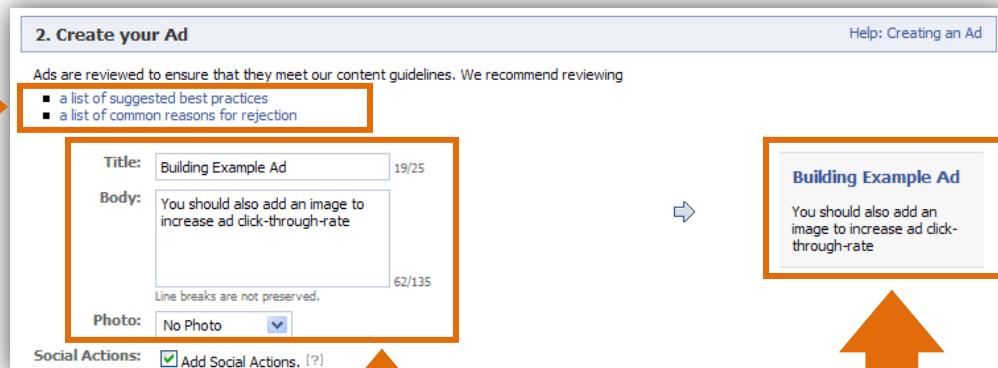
2. Create your Ad

Help: Creating an Ad

Ads are reviewed to ensure that they meet our content guidelines. We recommend reviewing

- a list of suggested best practices
- a list of common reasons for rejection

Title: Building Example Ad 19/25

Body: You should also add an image to increase ad click-through-rate 62/135

Line breaks are not preserved.

Photo: No Photo

Social Actions: Add Social Actions. [?]

Building Example Ad

You should also add an image to increase ad click-through-rate